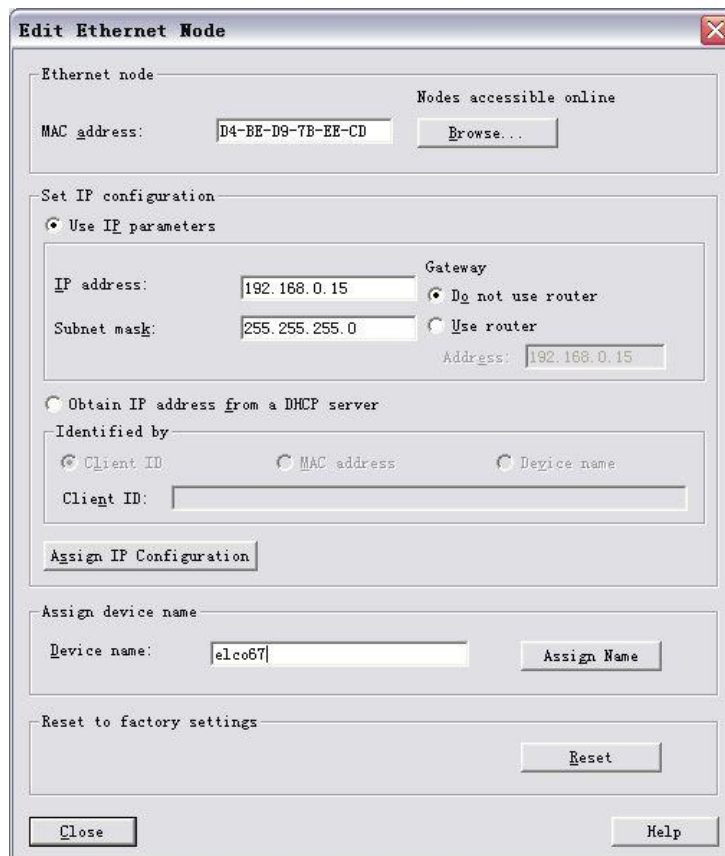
Edit Ethernet Node

Ethernet node

Nodes accessible online

MAC address: D4-BE-D9-7B-EE-CD

Browse...

Set IP configuration

Use IP parameters

Gateway

IP address: 192.168.0.15

Do not use router

Subnet mask: 255.255.255.0

Use router

Address: 192.168.0.15

Obtain IP address from a DHCP server

Identified by

Client ID

MAC address

Device name

Client ID:

Assign IP Configuration

Assign device name

Device name: elco67

Assign Name

Reset to factory settings

Reset

Close

Help